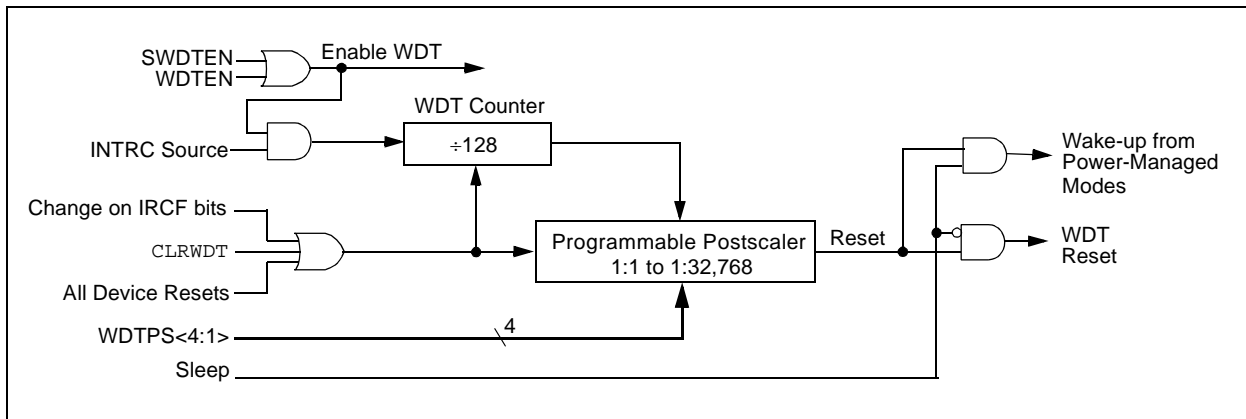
SWDTEN
WDTEN
Enable WDT
WDT Counter
INTRC Source
÷128
Wake-up from Power-Managed Modes
Change on IRCF bits
CLRWDT
Programmable Postscaler 1:1 to 1:32,768
Reset
WDT Reset
All Device Resets
WDTPS<4:1>
4
Sleep